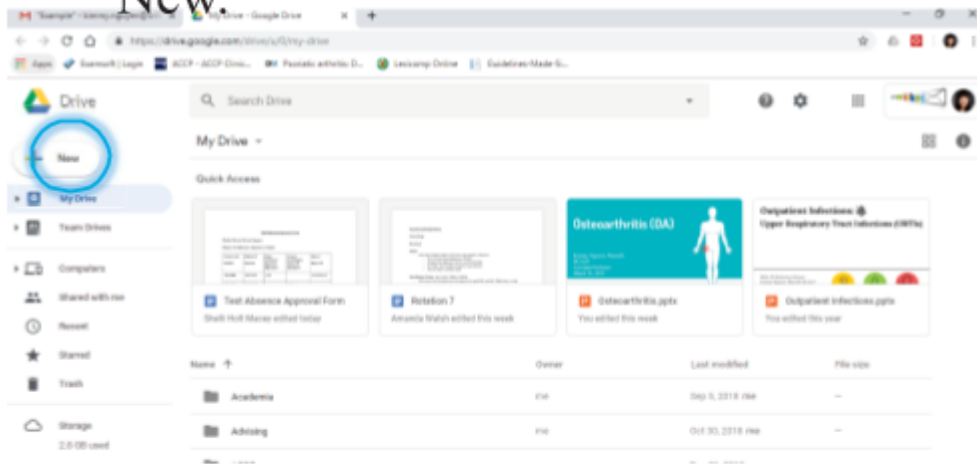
New.

"Example" - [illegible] | My Drive - Google Drive | +

https://drive.google.com/drive/u/0/my-drive

Apps | Exemplify | Login | ACCP - ACCP Clinic... | Psoriatic arthritis: D... | Lexicomp Online | Guidelines Made S...

Drive

Search Drive

New

My Drive

Team Drives

Computers

Shared with me

Recent

Starred

Trash

Storage

2.6 GB used

My Drive

Quick Access

Osteoarthritis (OA)

Outpatient Infections
Upper Respiratory Tract Infections (URTIs)

Test Absence Approval Form
Shelli Holt Macee edited today

Rotation 7
Amanda Walsh edited this week

Osteoarthritis.pptx
You edited this week

Outpatient Infections.pptx
You edited this year

Name | Owner | Last modified | File size

| Name | Owner | Last modified | File size |
|---|---|---|---|
| Academia | me | Sep 5, 2018 me | — |
| Advising | me | Oct 30, 2018 me | — |